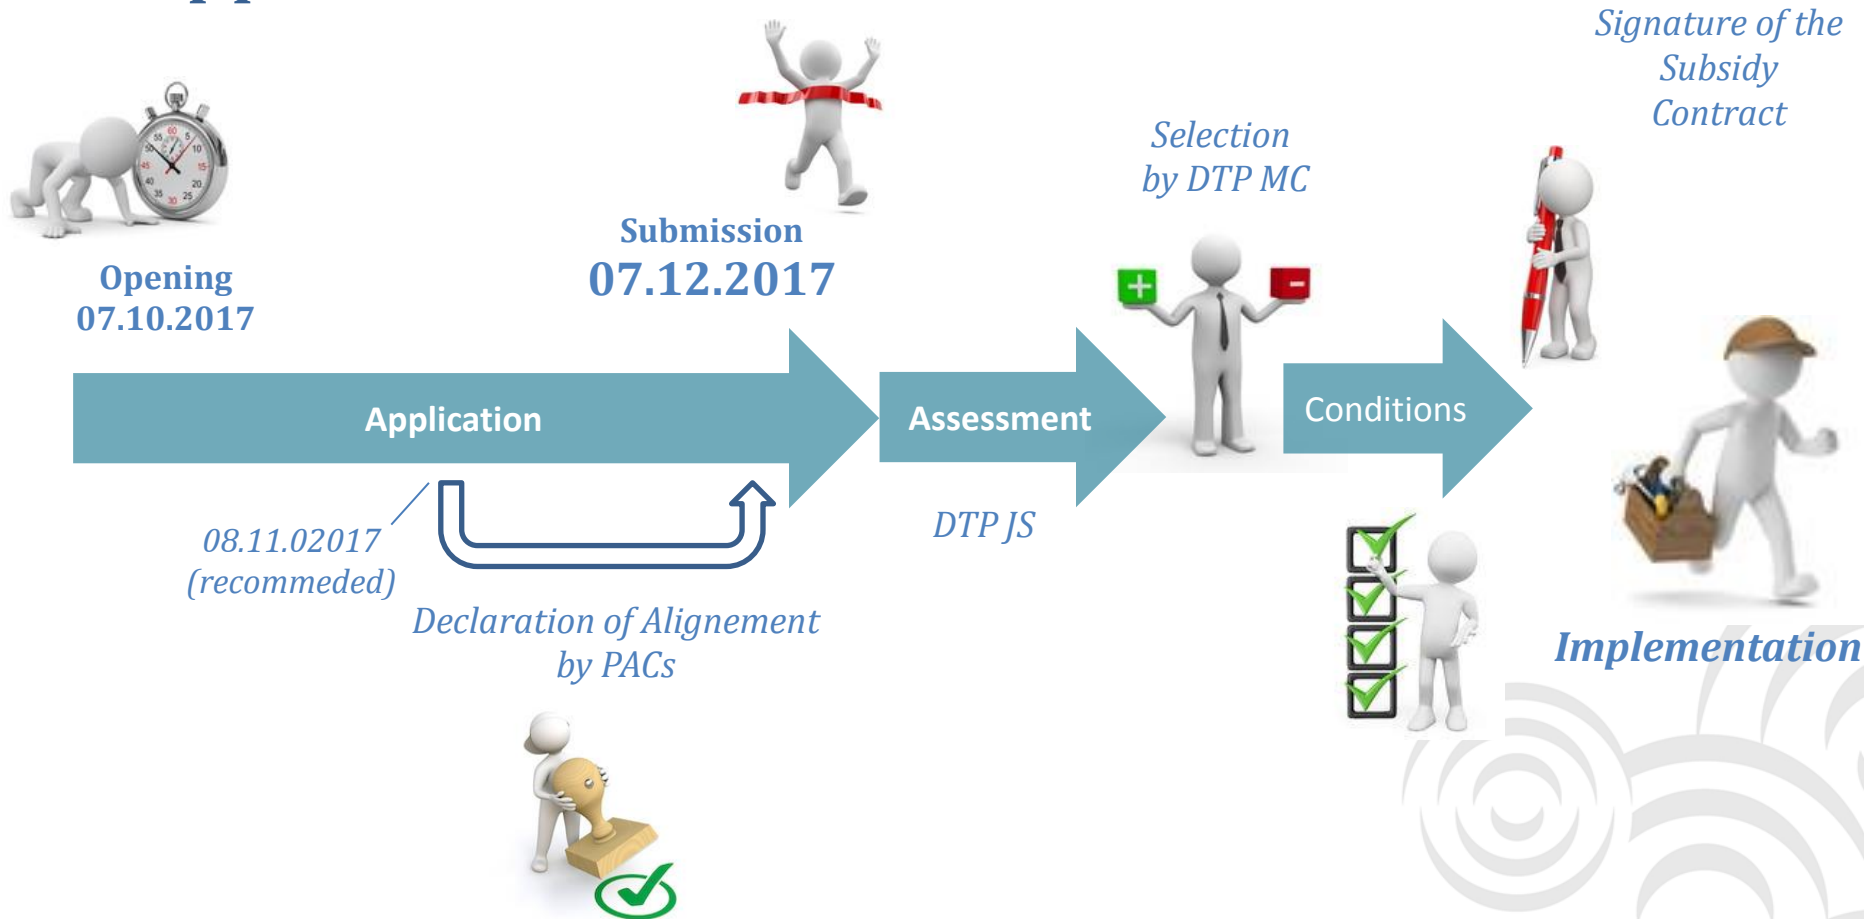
Signature of the Subsidy Contract

Selection by DTP MC

Submission
07.12.2017

Opening
07.10.2017

Application

Assessment

Conditions

08.11.02017 (recomeded)

DTP JS

Declaration of Alignement by PACs

Implementation